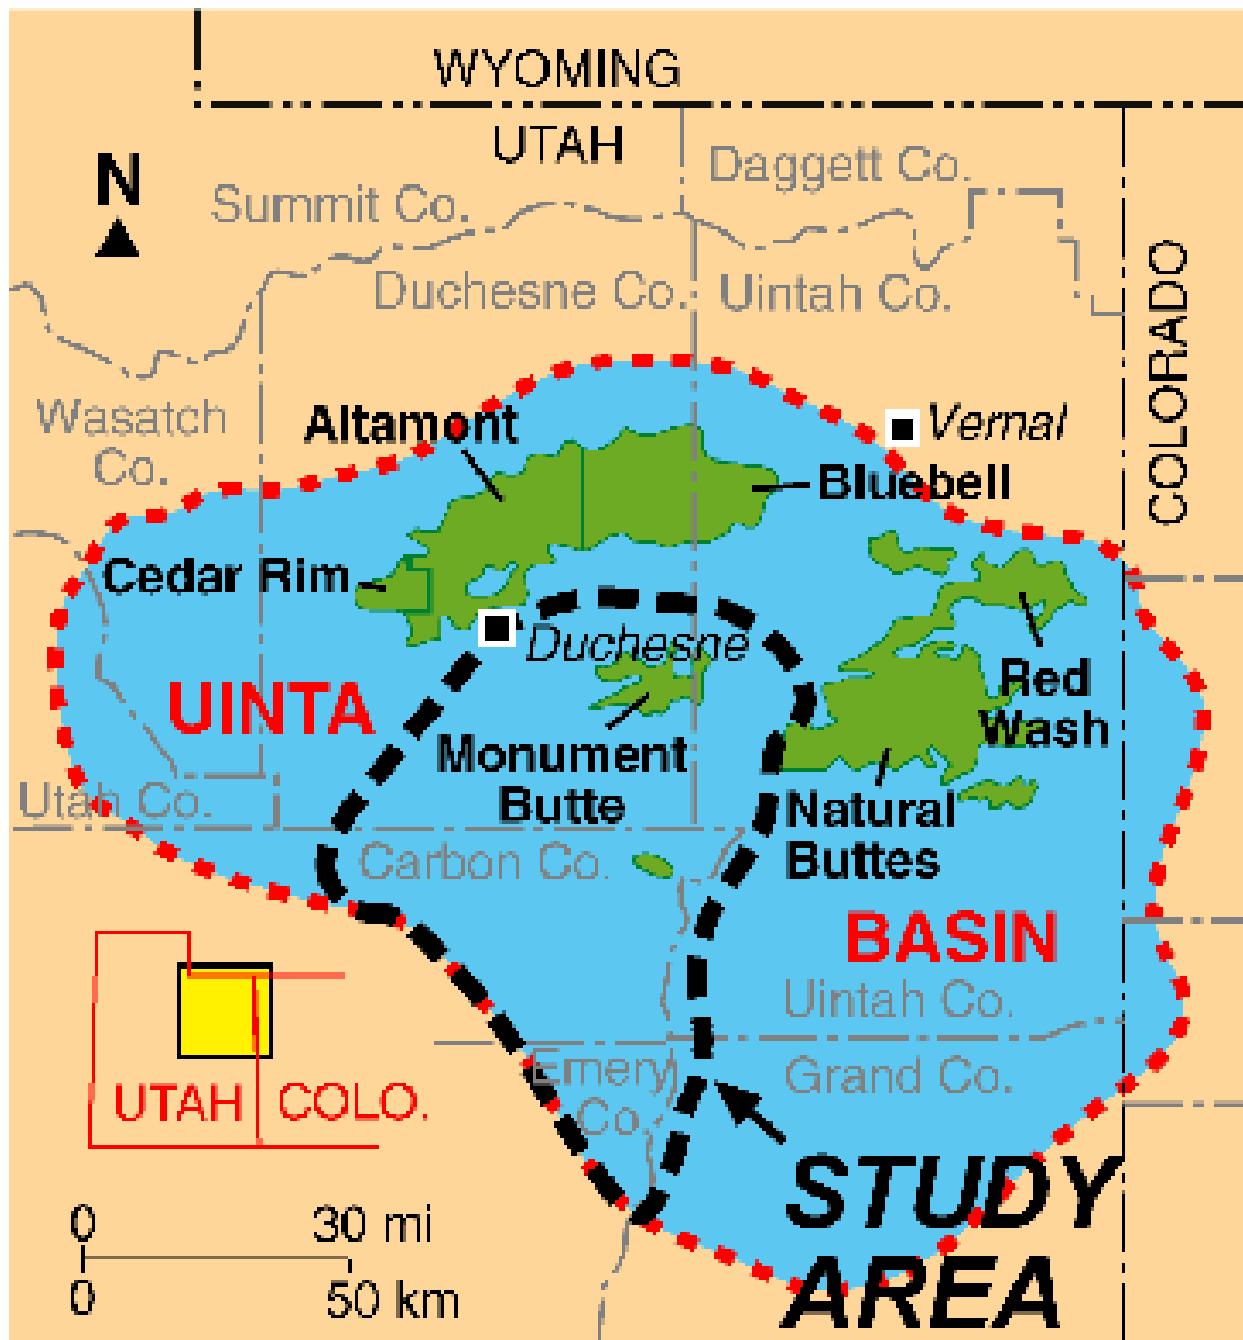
WYOMING
UTAH
N
Summit Co.
Daggett Co.
Duchesne Co.
Uintah Co.
COLORADO
Wasatch Co.
Altamont
Vernal
Bluebell
Cedar Rim
Duchesne
UINTA
Red Wash
Monument Butte
Utah Co.
Natural Buttes
Carbon Co.
BASIN
Uintah Co.
Emery Co.
Grand Co.
UTAH
COLO.
STUDY AREA
0 30 mi
0 50 km